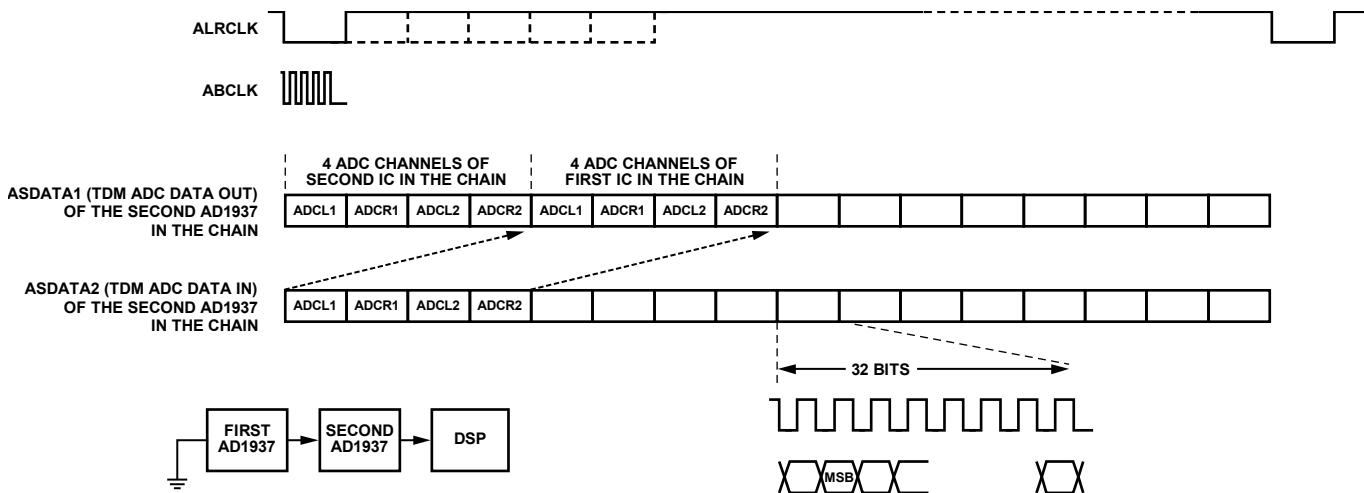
ALRCLK

ABCLK

4 ADC CHANNELS OF SECOND IC IN THE CHAIN

4 ADC CHANNELS OF FIRST IC IN THE CHAIN

ASDATA1 (TDM ADC DATA OUT) OF THE SECOND AD1937 IN THE CHAIN

| ADCL1 | ADCR1 | ADCL2 | ADCR2 | ADCL1 | ADCR1 | ADCL2 | ADCR2 | | | | | | | | |
|---|---|---|---|---|---|---|---|---|---|---|---|---|---|---|---|

ASDATA2 (TDM ADC DATA IN) OF THE SECOND AD1937 IN THE CHAIN

| ADCL1 | ADCR1 | ADCL2 | ADCR2 | | | | | | | | | | | | |
|---|---|---|---|---|---|---|---|---|---|---|---|---|---|---|---|

32 BITS

MSB

FIRST AD1937

SECOND AD1937

DSP